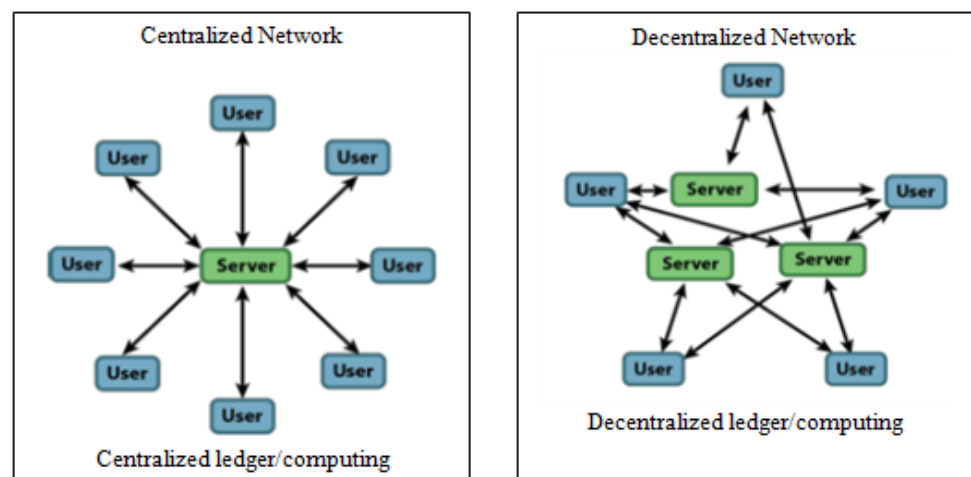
Centralized Network

User

User

User

User

Server

User

User

User

User

Centralized ledger/computing

Decentralized Network

User

User

Server

User

Server

Server

User

User

Decentralized ledger/computing